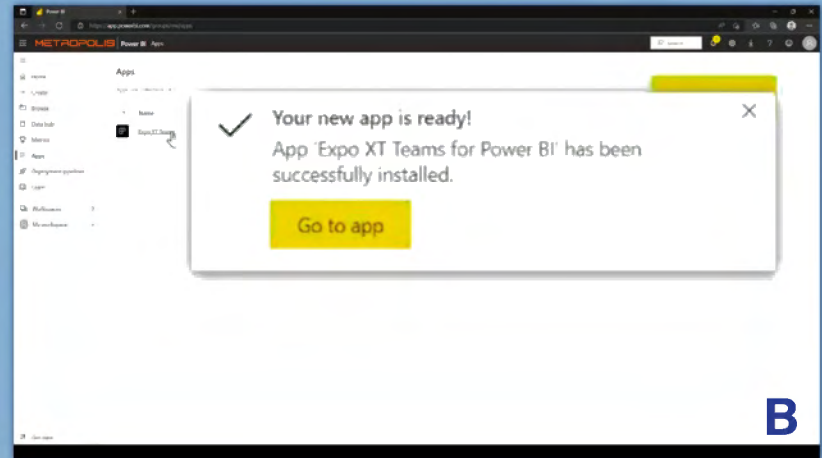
Power BI

https://app.powerbi.com/groups/me/apps

METROPOLIS Power BI Apps

Search

Home

Create

Browse

Data hub

Metrics

Apps

Deployment pipelines

Learn

Workspaces

My workspace

Apps

Name

Expo XT Teams

Your new app is ready!

App 'Expo XT Teams for Power BI' has been successfully installed.

Go to app

Get data

B